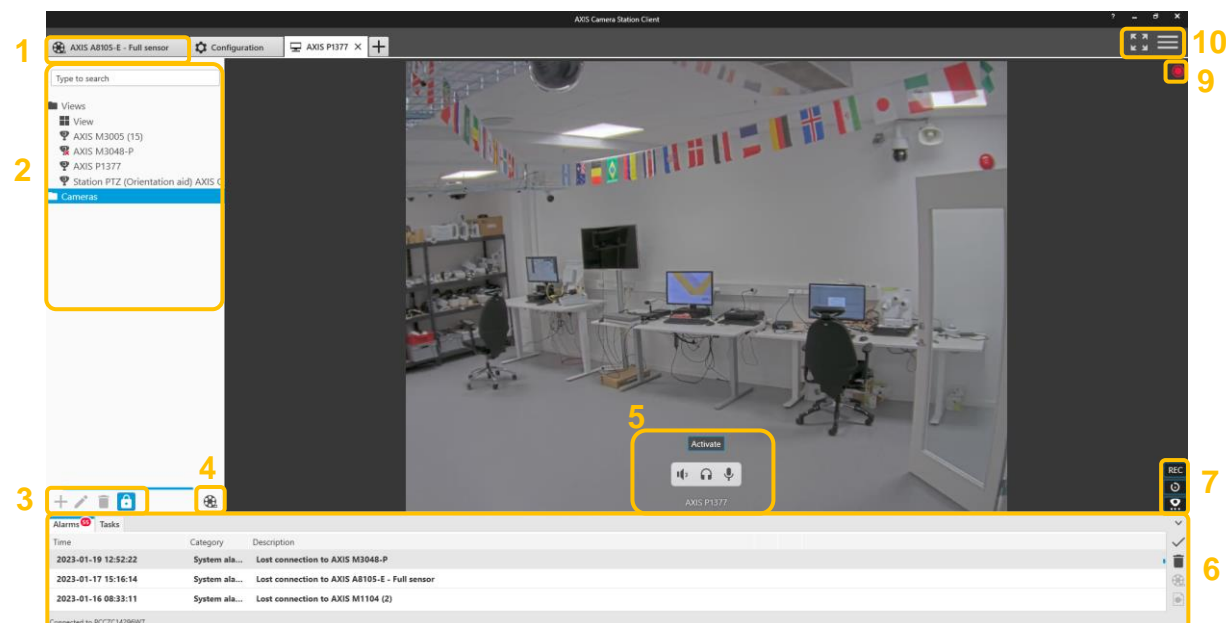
AXIS Camera Station Client

? – ⧉ ✕

1 AXIS A8105-E - Full sensor

Configuration

AXIS P1377 ✕ +

10

9

2

Type to search

Views

View

AXIS M3005 (15)

AXIS M3048-P

AXIS P1377

Station PTZ (Orientation aid) AXIS C

Cameras

5

Activate

AXIS P1377

4

3

7

REC

Alarms 35 Tasks

| Time | Category | Description |
|---|---|---|
| 2023-01-19 12:52:22 | System ala... | Lost connection to AXIS M3048-P |
| 2023-01-17 15:16:14 | System ala... | Lost connection to AXIS A8105-E - Full sensor |
| 2023-01-16 08:33:11 | System ala... | Lost connection to AXIS M1104 (2) |

6

Connected to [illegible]